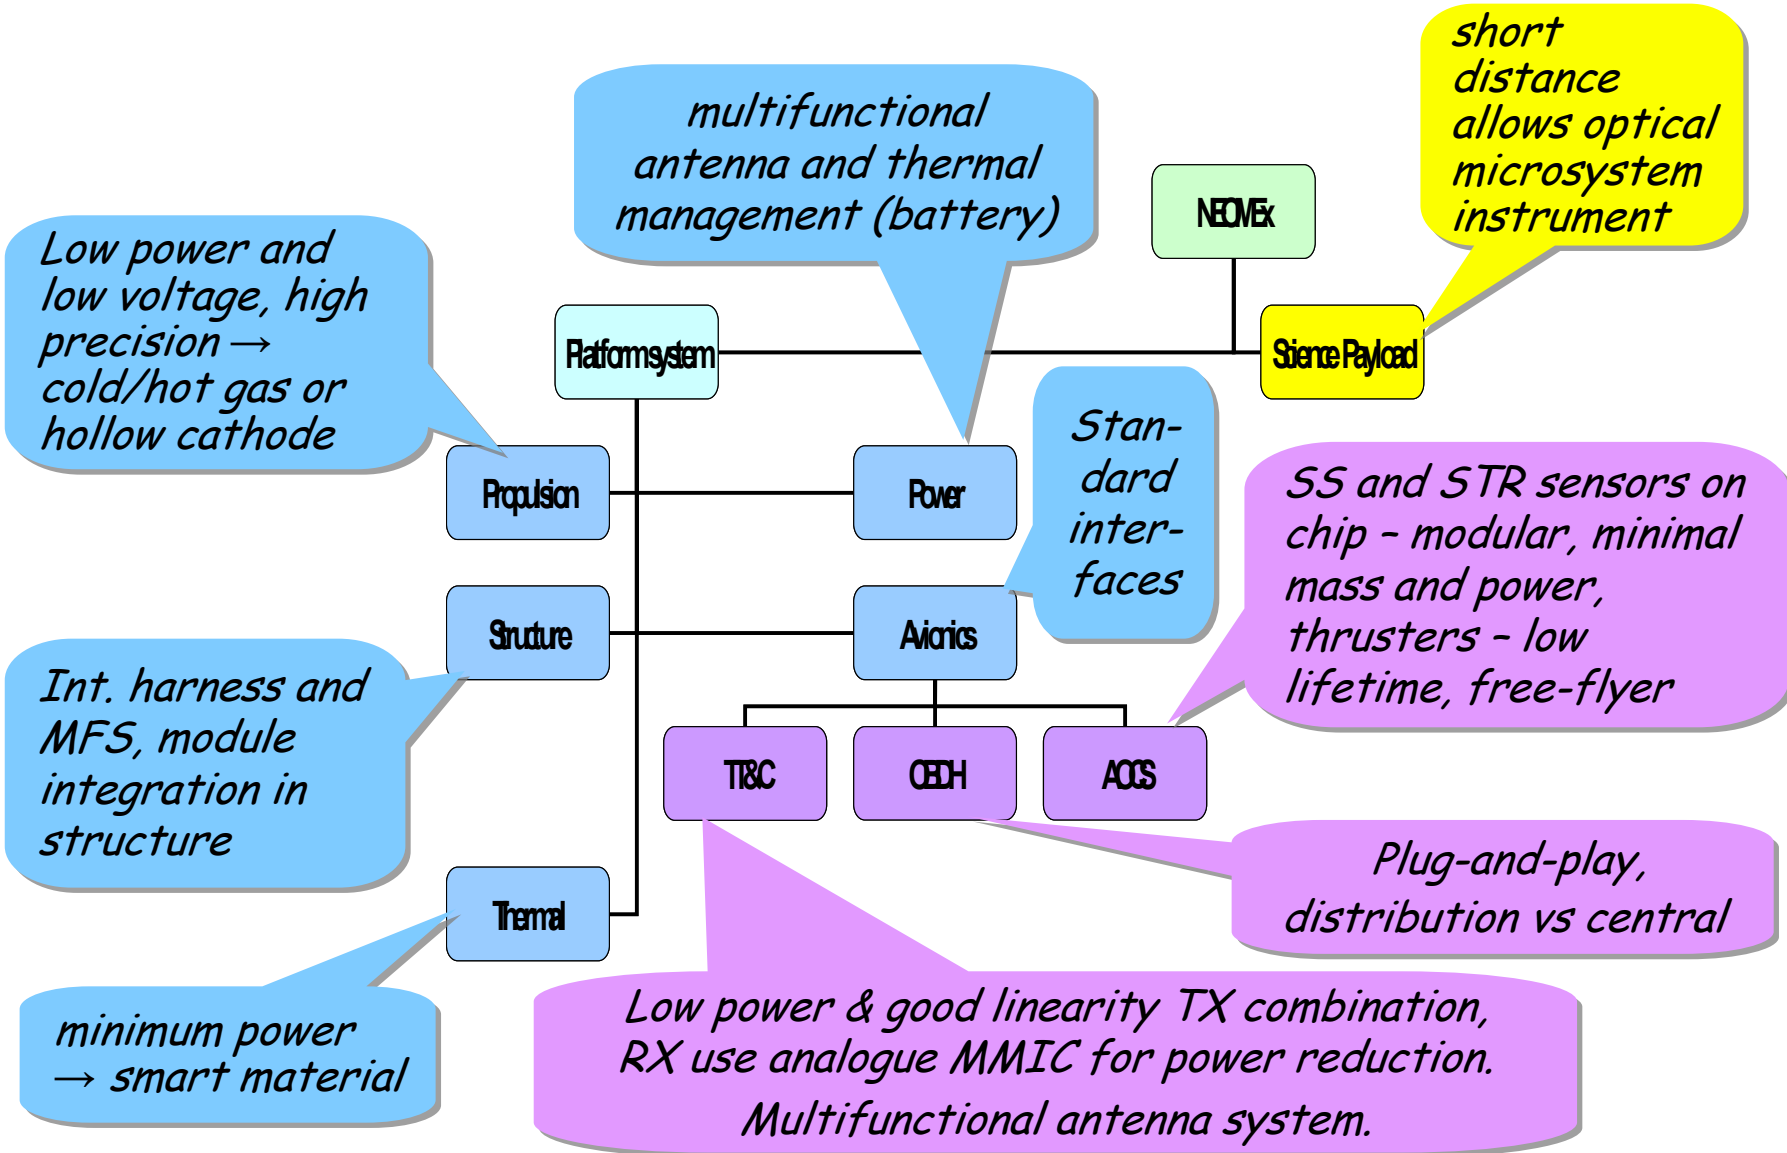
multifunctional antenna and thermal management (battery)

short distance allows optical microsystem instrument

NEOMEx

Low power and low voltage, high precision → cold/hot gas or hollow cathode

Platform system

Science Payload

Propulsion

Power

Stan-dard inter-faces

SS and STR sensors on chip – modular, minimal mass and power, thrusters – low lifetime, free-flyer

Structure

Avionics

Int. harness and MFS, module integration in structure

TT&C

OBDH

AOCS

Plug-and-play, distribution vs central

Thermal

minimum power → smart material

Low power & good linearity TX combination, RX use analogue MMIC for power reduction. Multifunctional antenna system.